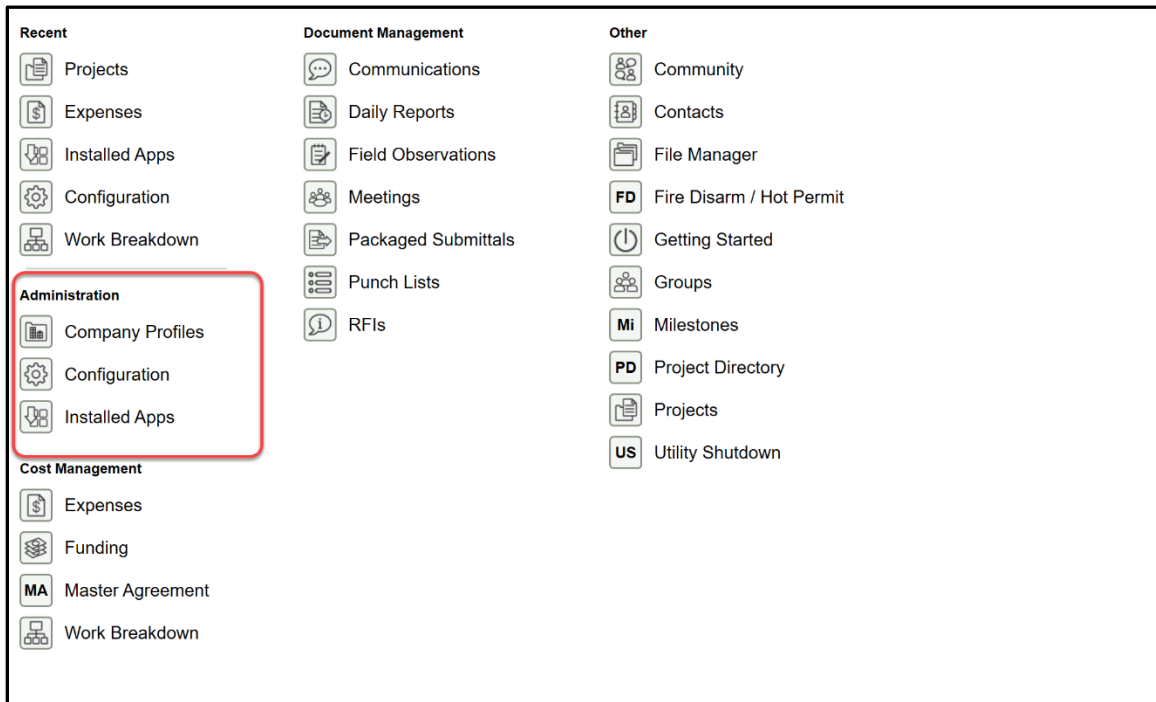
Recent
Projects
Expenses
Installed Apps
Configuration
Work Breakdown

Administration
Company Profiles
Configuration
Installed Apps

Cost Management
Expenses
Funding
MA Master Agreement
Work Breakdown

Document Management
Communications
Daily Reports
Field Observations
Meetings
Packaged Submittals
Punch Lists
RFIs

Other
Community
Contacts
File Manager
FD Fire Disarm / Hot Permit
Getting Started
Groups
Mi Milestones
PD Project Directory
Projects
US Utility Shutdown